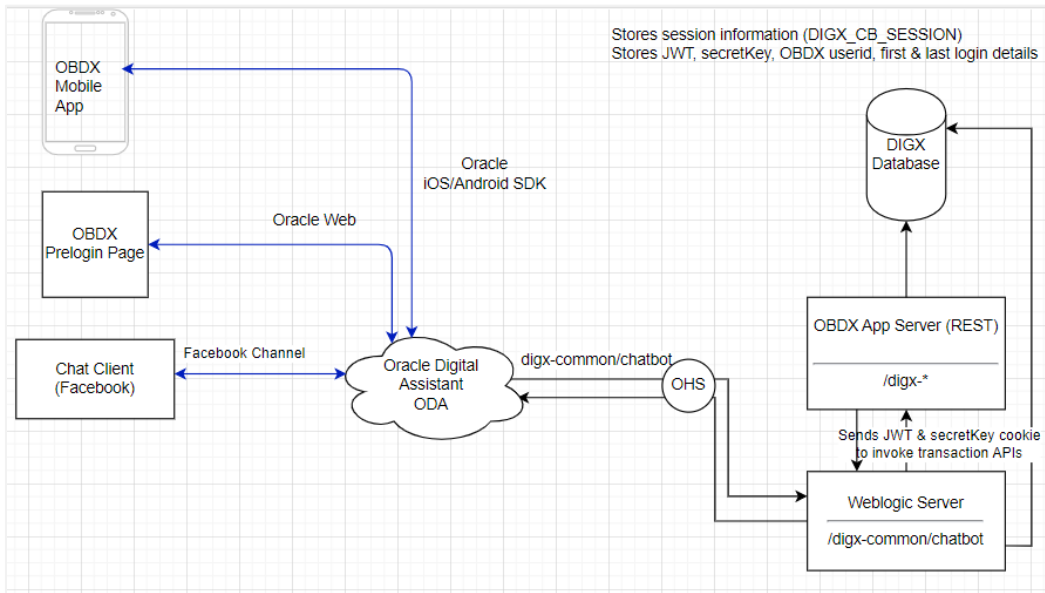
Stores session information (DIGX_CB_SESSION)
Stores JWT, secretKey, OBDX userid, first & last login details

OBDX Mobile App

Oracle iOS/Android SDK

DIGX Database

OBDX Prelogin Page

Oracle Web

OBDX App Server (REST)

/digx-*

Chat Client (Facebook)

Facebook Channel

Oracle Digital Assistant ODA

digx-common/chatbot

OHS

Sends JWT & secretKey cookie to invoke transaction APIs

Weblogic Server

/digx-common/chatbot